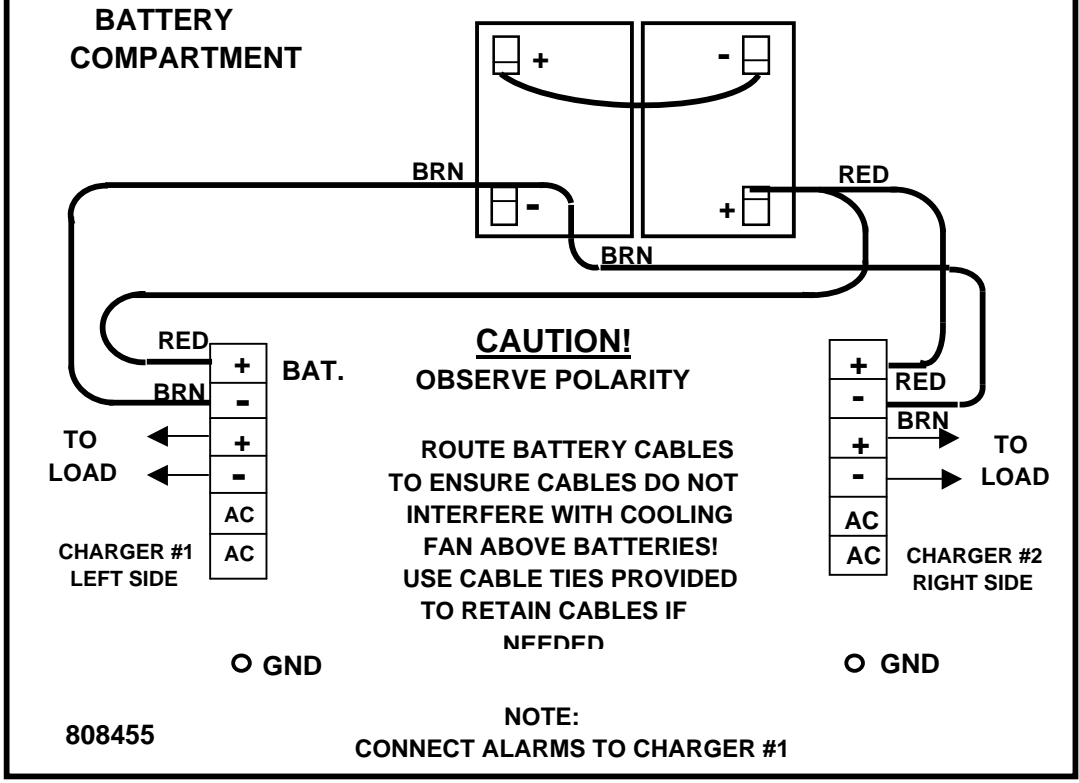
BATTERY COMPARTMENT

+

-

BRN

-

+

RED

BRN

RED

+

BAT.

BRN

-

TO LOAD

+

-

AC

AC

CHARGER #1 LEFT SIDE

CAUTION!

OBSERVE POLARITY

ROUTE BATTERY CABLES TO ENSURE CABLES DO NOT INTERFERE WITH COOLING FAN ABOVE BATTERIES! USE CABLE TIES PROVIDED TO RETAIN CABLES IF NEEDED

+

RED

-

BRN

+

TO LOAD

-

AC

AC

CHARGER #2 RIGHT SIDE

GND

GND

808455

NOTE:
CONNECT ALARMS TO CHARGER #1